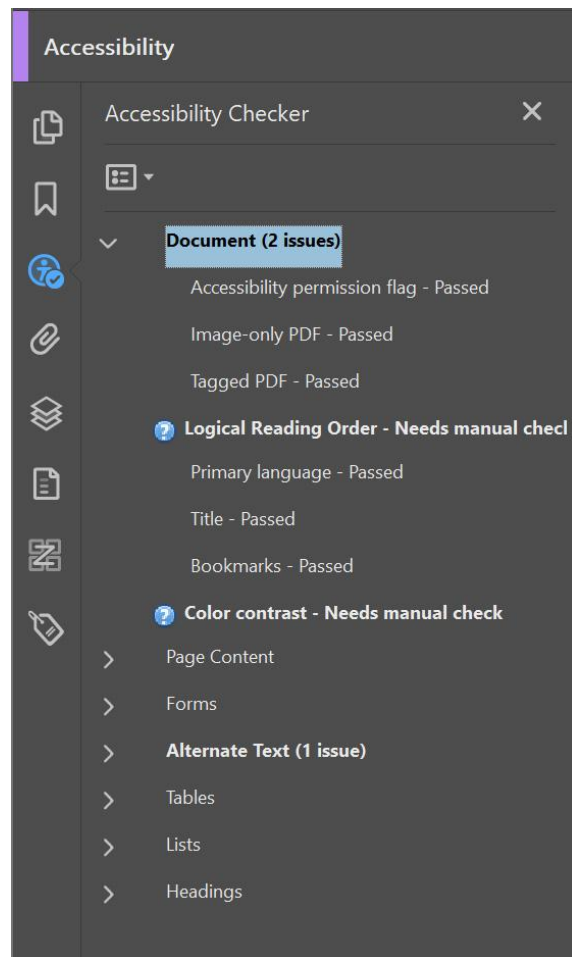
Accessibility

Accessibility Checker

Document (2 issues)

Accessibility permission flag - Passed

Image-only PDF - Passed

Tagged PDF - Passed

Logical Reading Order - Needs manual checl

Primary language - Passed

Title - Passed

Bookmarks - Passed

Color contrast - Needs manual check

Page Content

Forms

Alternate Text (1 issue)

Tables

Lists

Headings